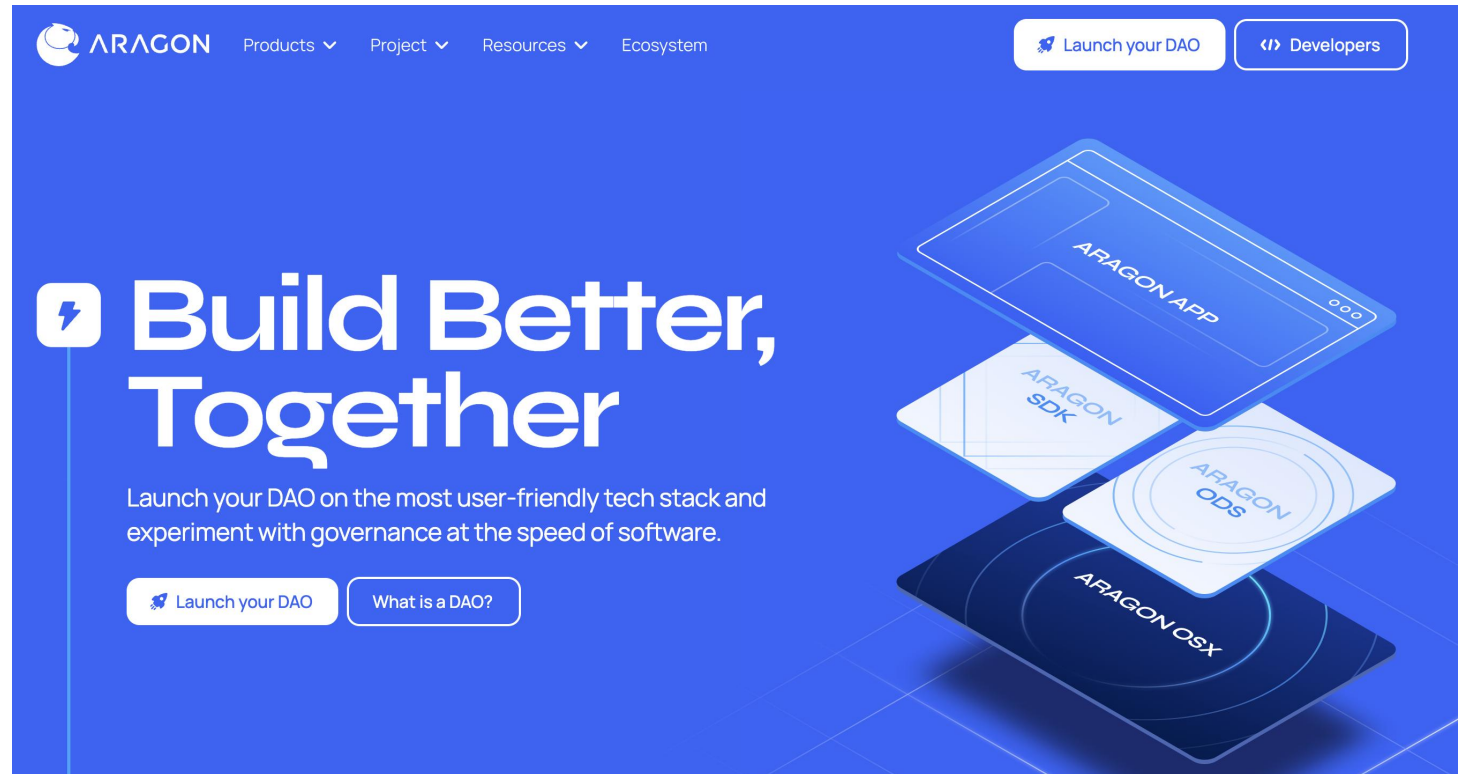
ARAGON Products Project Resources Ecosystem

Launch your DAO
Developers

Build Better, Together

Launch your DAO on the most user-friendly tech stack and experiment with governance at the speed of software.

Launch your DAO
What is a DAO?

ARAGON APP
ARAGON SDK
ARAGON ODS
ARAGON OSX